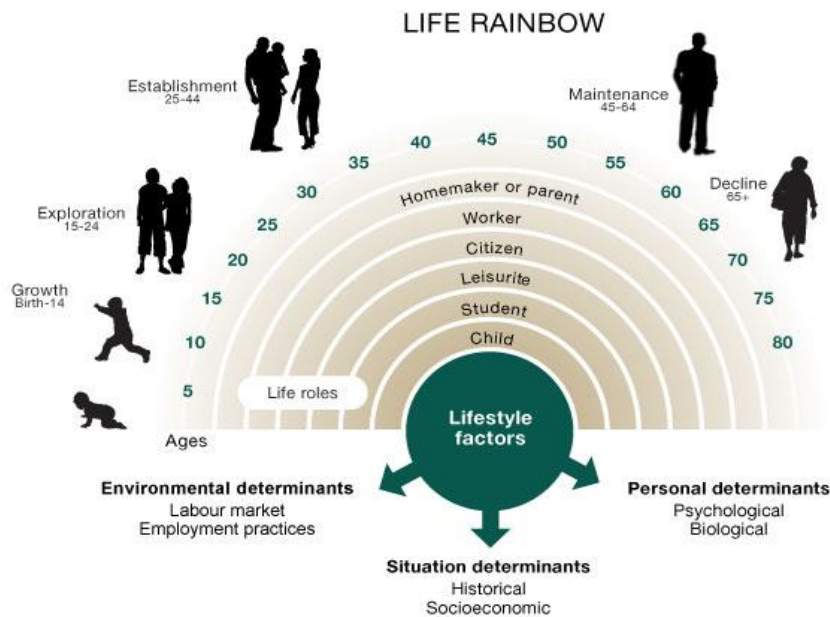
LIFE RAINBOW

Establishment
25-44

Maintenance
45-64

Exploration
15-24

Decline
65+

Growth
Birth-14

40 45 50
35 55
30 60
25 65
20 70
15 75
10 80
5

Homemaker or parent
Worker
Citizen
Leisurite
Student
Child

Life roles

Ages

Lifestyle factors

Environmental determinants
Labour market
Employment practices

Personal determinants
Psychological
Biological

Situation determinants
Historical
Socioeconomic